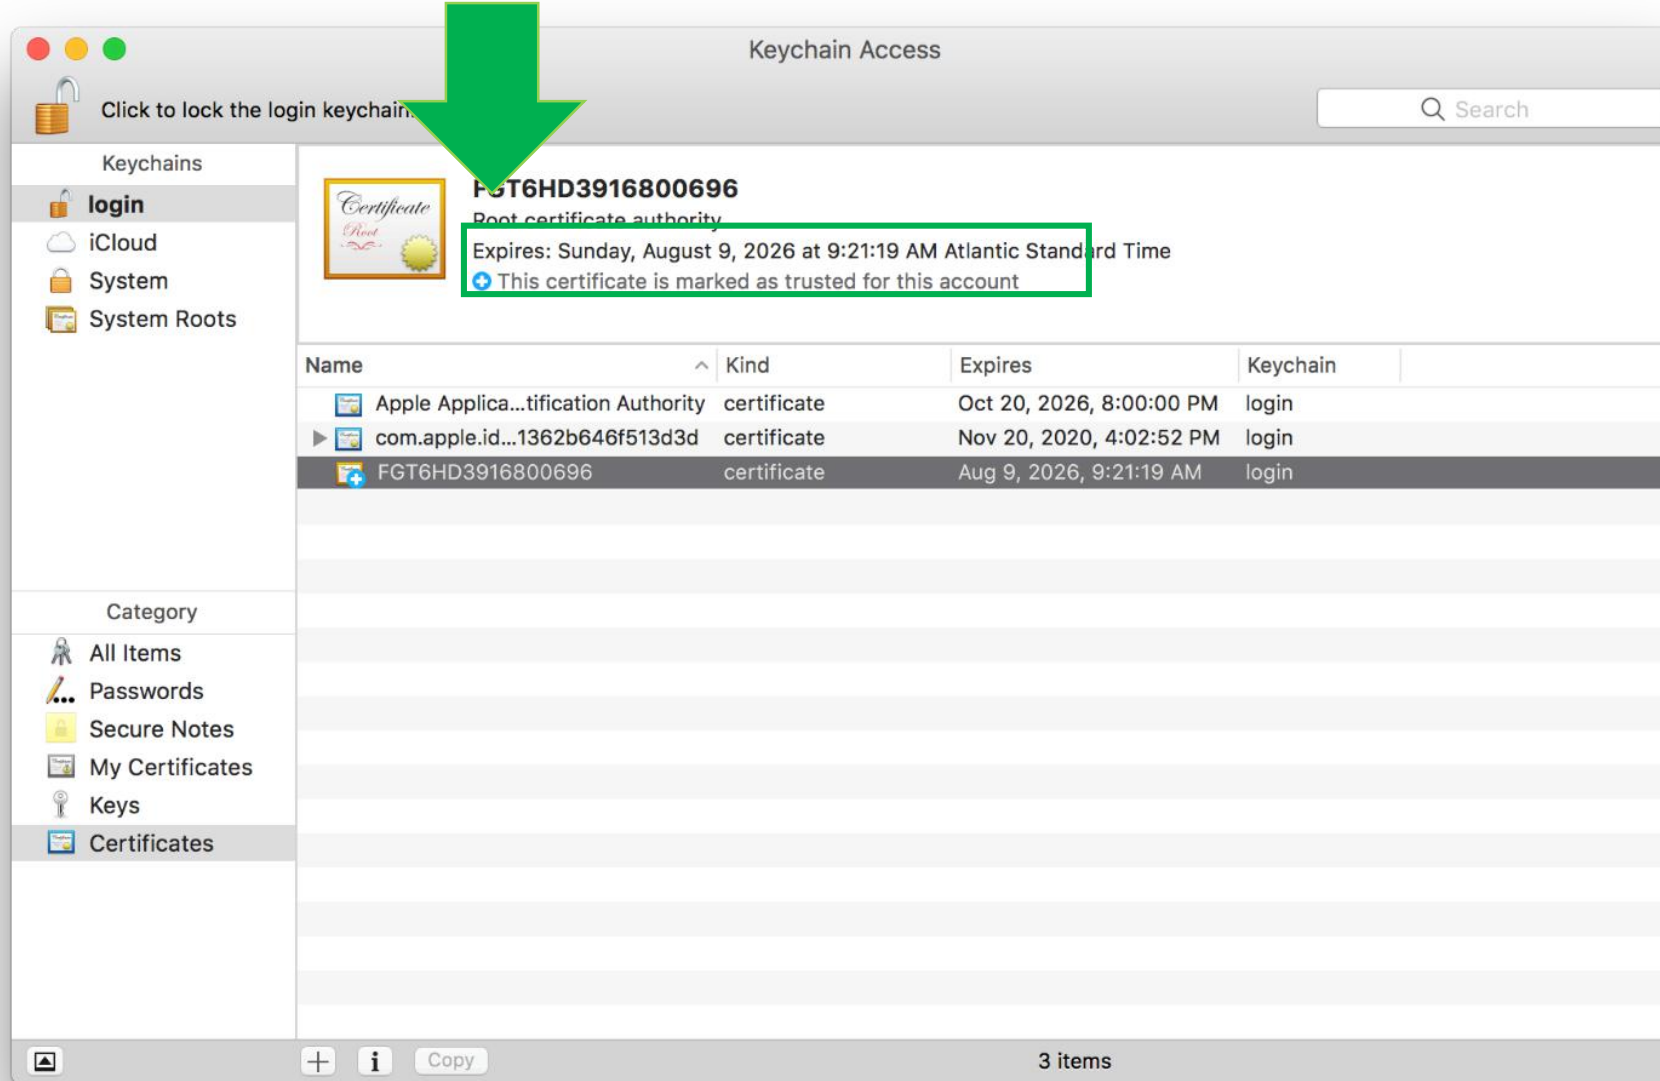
Keychain Access

Click to lock the login keychain.

Search

Keychains

login

iCloud

System

System Roots

Certificate Root

FGT6HD3916800696

Root certificate authority

Expires: Sunday, August 9, 2026 at 9:21:19 AM Atlantic Standard Time

This certificate is marked as trusted for this account

| Name | Kind | Expires | Keychain |
|---|---|---|---|
| Apple Applica...tification Authority | certificate | Oct 20, 2026, 8:00:00 PM | login |
| com.apple.id...1362b646f513d3d | certificate | Nov 20, 2020, 4:02:52 PM | login |
| FGT6HD3916800696 | certificate | Aug 9, 2026, 9:21:19 AM | login |

Category

All Items

Passwords

Secure Notes

My Certificates

Keys

Certificates

+ i Copy

3 items